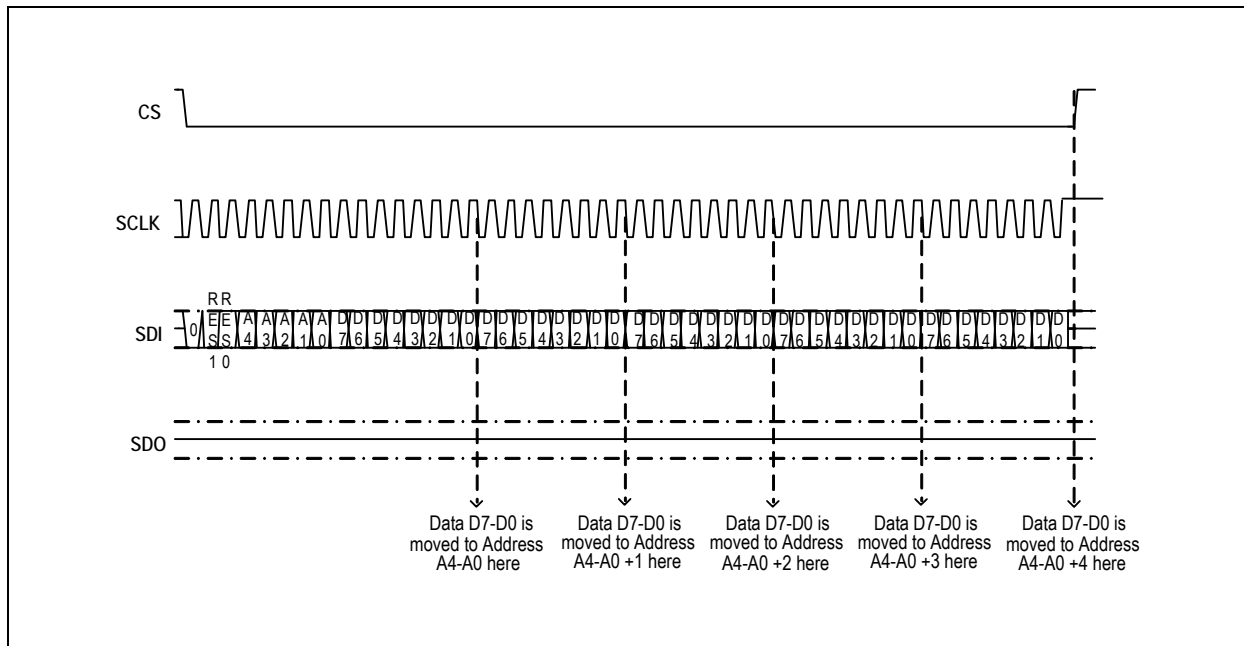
CS

SCLK

SDI

0 RES1 RES0 A4 A3 A2 A1 A0 D7 D6 D5 D4 D3 D2 D1 D0 D7 D6 D5 D4 D3 D2 D1 D0 D7 D6 D5 D4 D3 D2 D1 D0 D7 D6 D5 D4 D3 D2 D1 D0 D7 D6 D5 D4 D3 D2 D1 D0

SDO

Data D7-D0 is moved to Address A4-A0 here

Data D7-D0 is moved to Address A4-A0 +1 here

Data D7-D0 is moved to Address A4-A0 +2 here

Data D7-D0 is moved to Address A4-A0 +3 here

Data D7-D0 is moved to Address A4-A0 +4 here